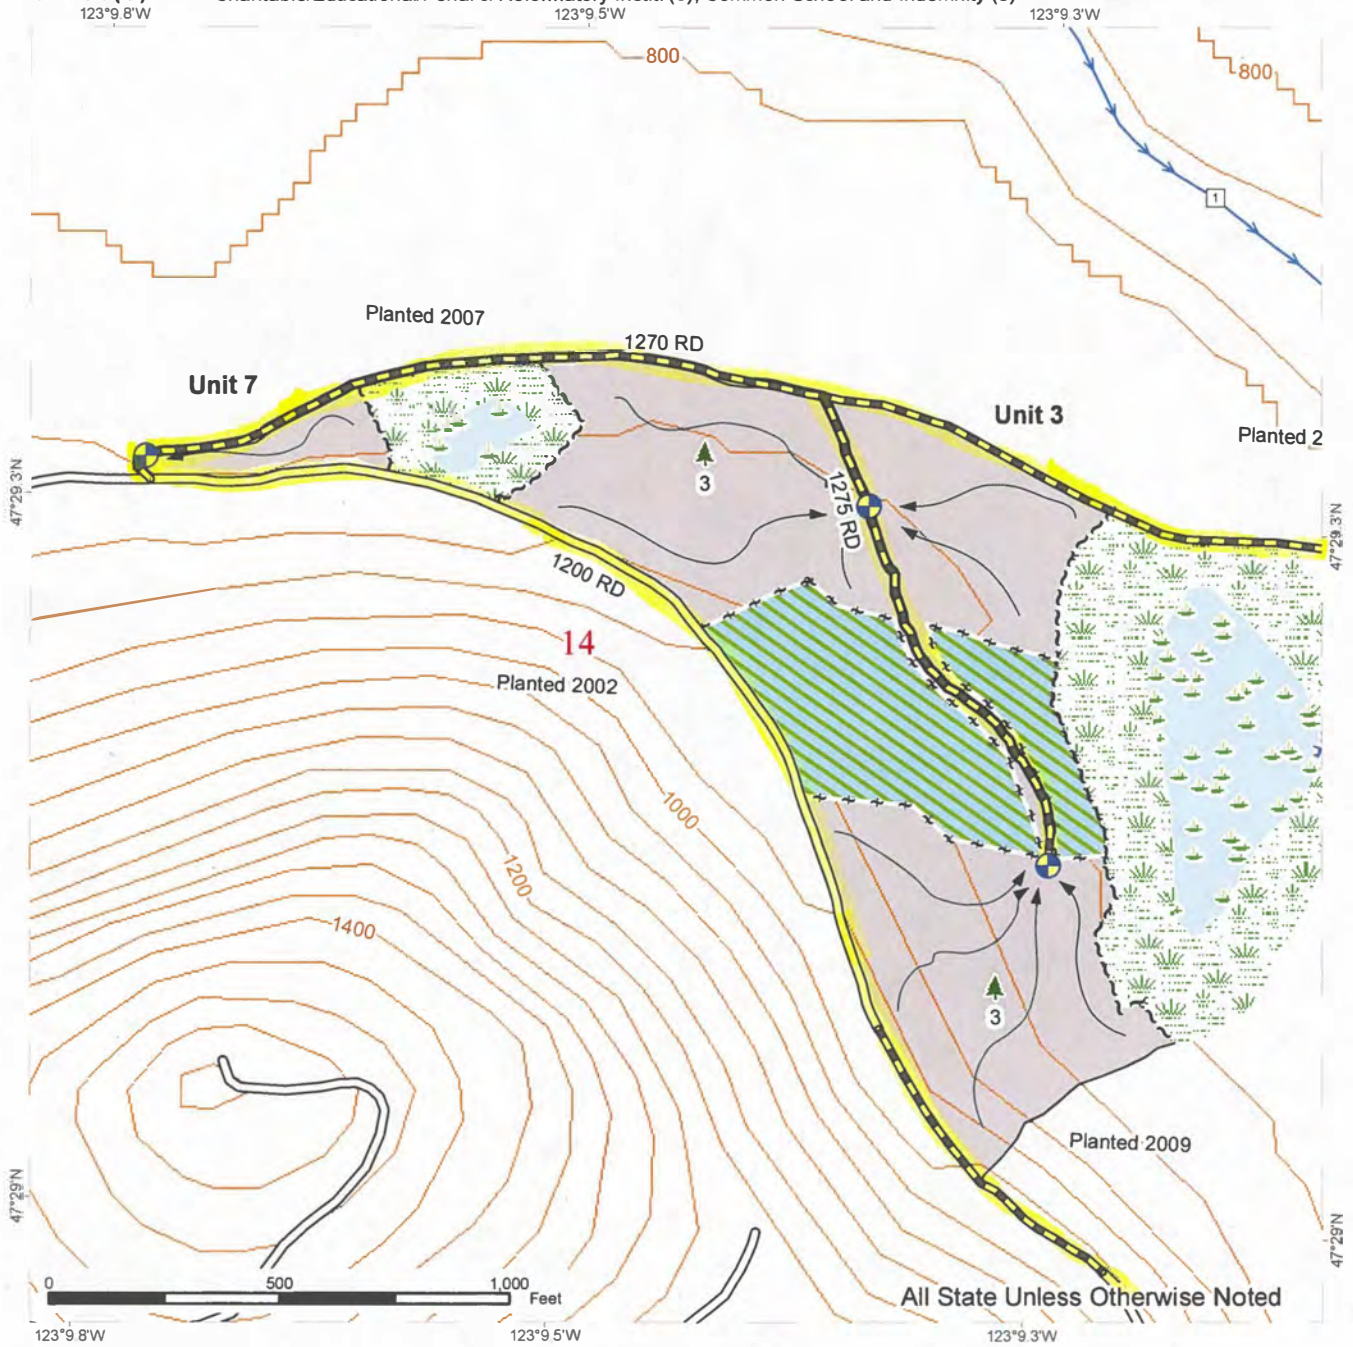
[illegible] Charitable/Educational/Penal/Reformatory Instit.(6); Common School and Indemnity (3)

123°9.8'W
123°9.5'W
123°9.3'W

800
800

1

Planted 2007
1270 RD
Unit 7
Unit 3
Planted 2
47°29.3'N
47°29.3'N
3
1275 RD
1200 RD
14
Planted 2002
1000
1200
1400
3
Planted 2009
47°29'N
47°29'N

0
500
1,000
Feet

All State Unless Otherwise Noted

123°9.8'W
123°9.5'W
123°9.3'W